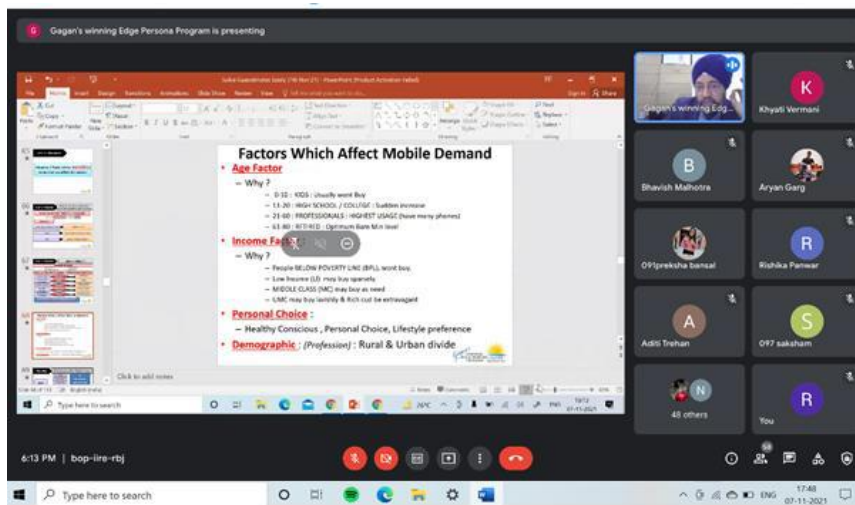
Gagan's winning Edge Persona Program is presenting

Factors Which Affect Mobile Demand

• Age Factor
– Why ?
– 0-10 : KIDS : Usually wont Buy
– 11-20 : HIGH SCHOOL / COLLEGE : Sudden increase
– 21-60 : PROFESSIONALS : HIGHEST USAGE (have many phones)
– 61-80 : RETIRED : Optimum Bare Min level

• Income Fa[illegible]
– Why ?
– People BELOW POVERTY LINE (BPL) wont buy
– Low Income (LI) may buy sparsely
– MIDDLE CLASS (MC) may buy as need
– UMC may buy lavishly & Rich can be extravagant

• Personal Choice :
– Healthy Conscious , Personal Choice, Lifestyle preference

• Demographic : (Profession) : Rural & Urban divide

Click to add notes

Type here to search

Gagan's winning Edg...
Khyati Vermani
Bhavish Malhotra
Aryan Garg
091preksha bansal
Rishika Panwar
Aditi Trehan
097 saksham
48 others
You

6:13 PM | bop-iire-rbj

Type here to search
ENG
17:48
07-11-2021